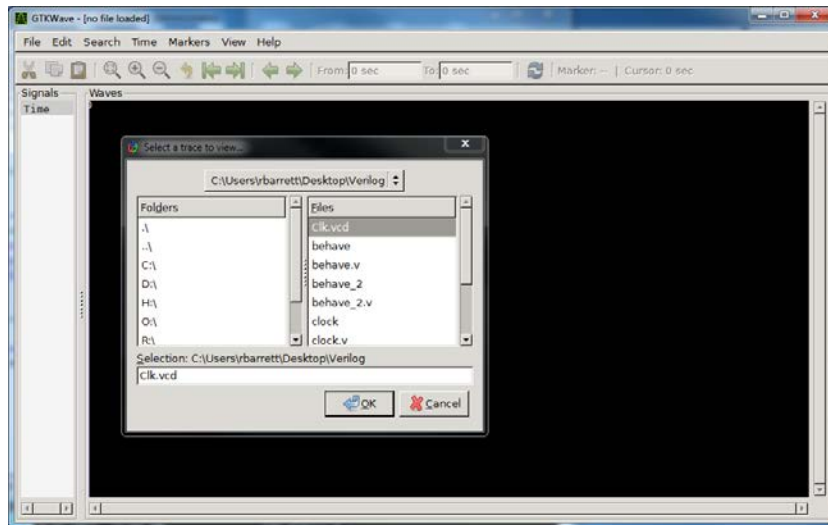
GTKWave - [no file loaded]

File Edit Search Time Markers View Help

From: 0 sec To: 0 sec Marker: -- | Cursor: 0 sec

Signals
Time

Waves

Select a trace to view...

C:\Users\rbarrett\Desktop\Verilog

| Folders | Files |
|---|---|
| .\ | Clk.vcd |
| ..\ | behave |
| C:\ | behave.v |
| D:\ | behave_2 |
| H:\ | behave_2.v |
| O:\ | clock |
| R:\ | clock.v |

Selection: C:\Users\rbarrett\Desktop\Verilog

Clk.vcd

OK Cancel